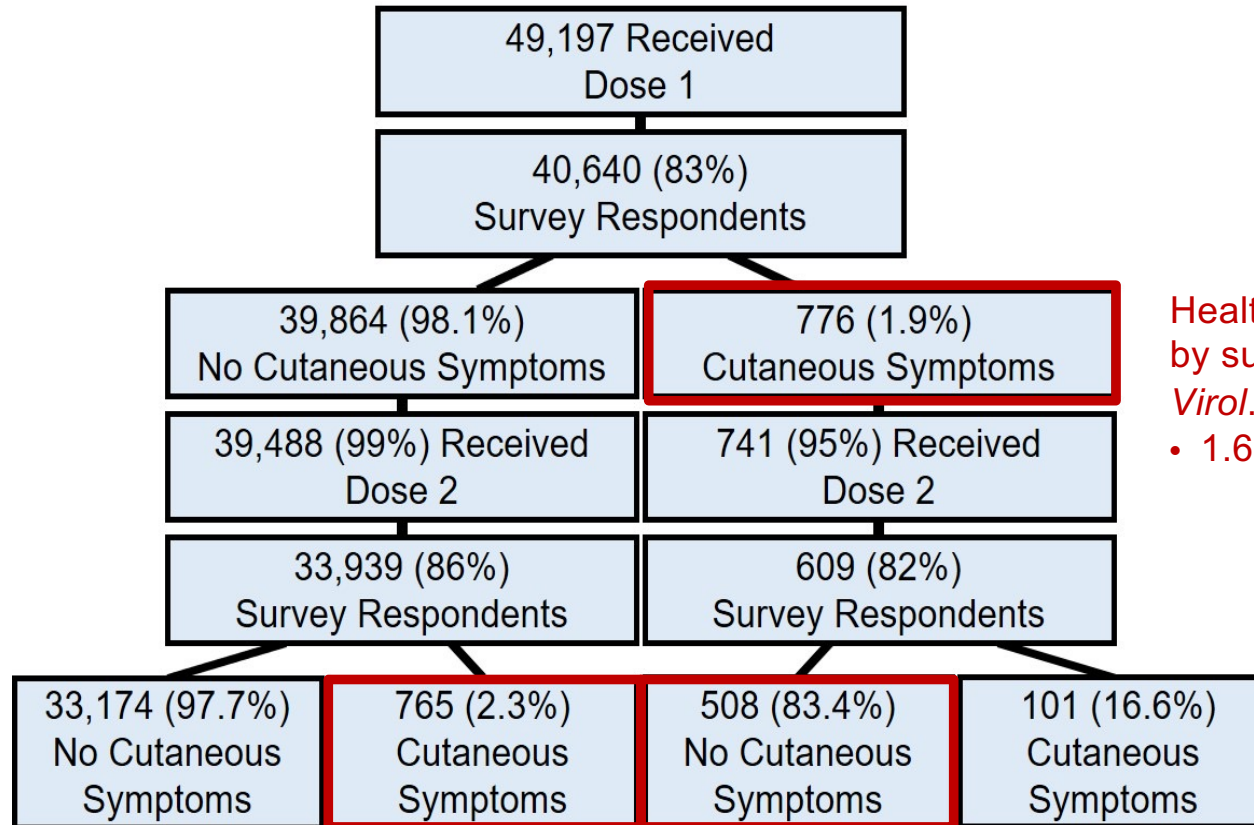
49,197 Received Dose 1

40,640 (83%) Survey Respondents

39,864 (98.1%) No Cutaneous Symptoms

776 (1.9%) Cutaneous Symptoms

39,488 (99%) Received Dose 2

741 (95%) Received Dose 2

33,939 (86%) Survey Respondents

609 (82%) Survey Respondents

33,174 (97.7%) No Cutaneous Symptoms

765 (2.3%) Cutaneous Symptoms

508 (83.4%) No Cutaneous Symptoms

101 (16.6%) Cutaneous Symptoms

Healt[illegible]
by su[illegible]
Virol.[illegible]
• 1.6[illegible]